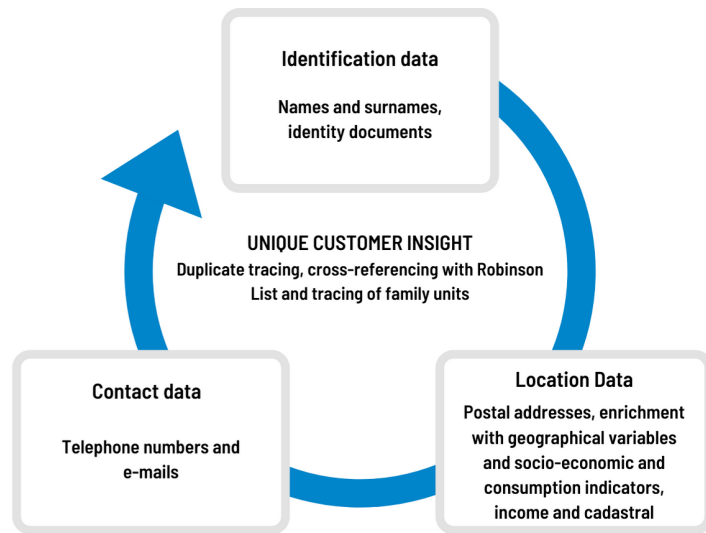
Identification data

Names and surnames, identity documents

UNIQUE CUSTOMER INSIGHT

Duplicate tracing, cross-referencing with Robinson List and tracing of family units

Contact data

Telephone numbers and e-mails

Location Data

Postal addresses, enrichment with geographical variables and socio-economic and consumption indicators, income and cadastral